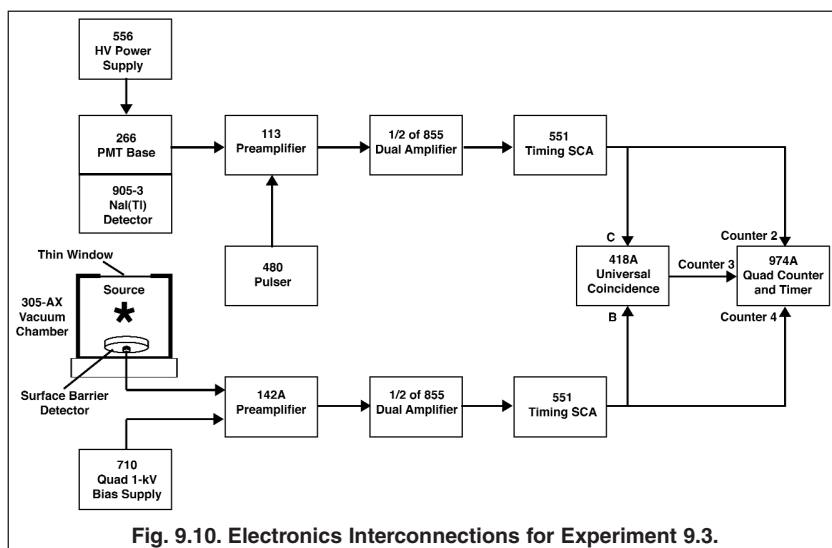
556
HV Power Supply

266
PMT Base

905-3
NaI(Tl) Detector

113
Preamplifier

1/2 of 855
Dual Amplifier

551
Timing SCA

480
Pulser

Thin Window

Source

305-AX
Vacuum Chamber

Surface Barrier Detector

C

418A
Universal Coincidence

B

Counter 2

Counter 3

974A
Quad Counter and Timer

Counter 4

142A
Preamplifier

1/2 of 855
Dual Amplifier

551
Timing SCA

710
Quad 1-kV Bias Supply

Fig. 9.10. Electronics Interconnections for Experiment 9.3.